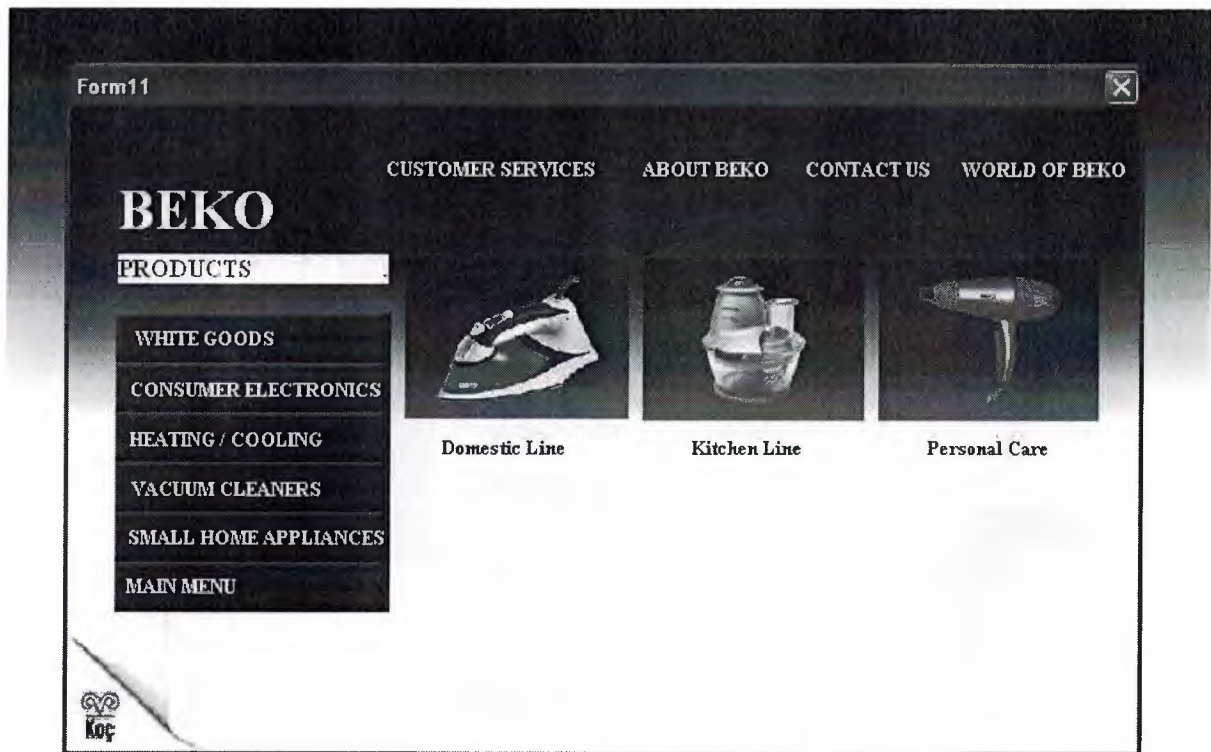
Form11

CUSTOMER SERVICES ABOUT BEKO CONTACT US WORLD OF BEKO

BEKO

PRODUCTS

WHITE GOODS

CONSUMER ELECTRONICS

HEATING / COOLING

VACUUM CLEANERS

SMALL HOME APPLIANCES

MAIN MENU

Domestic Line

Kitchen Line

Personal Care

Koç